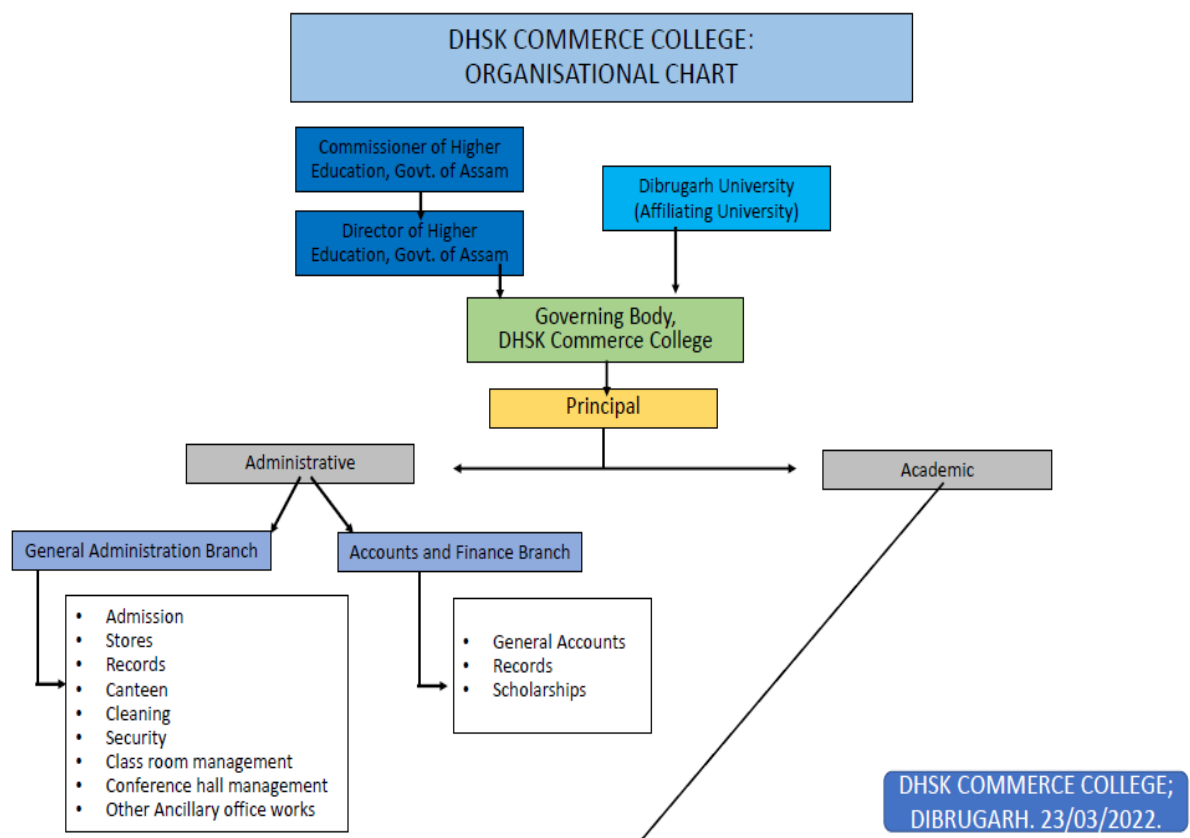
DHSK COMMERCE COLLEGE:
ORGANISATIONAL CHART

Commissioner of Higher Education, Govt. of Assam

Director of Higher Education, Govt. of Assam

Dibrugarh University (Affiliating University)

Governing Body, DHSK Commerce College

Principal

Administrative

Academic

General Administration Branch

Accounts and Finance Branch

- Admission
- Stores
- Records
- Canteen
- Cleaning
- Security
- Class room management
- Conference hall management
- Other Ancillary office works

- General Accounts
- Records
- Scholarships

DHSK COMMERCE COLLEGE; DIBRUGARH. 23/03/2022.